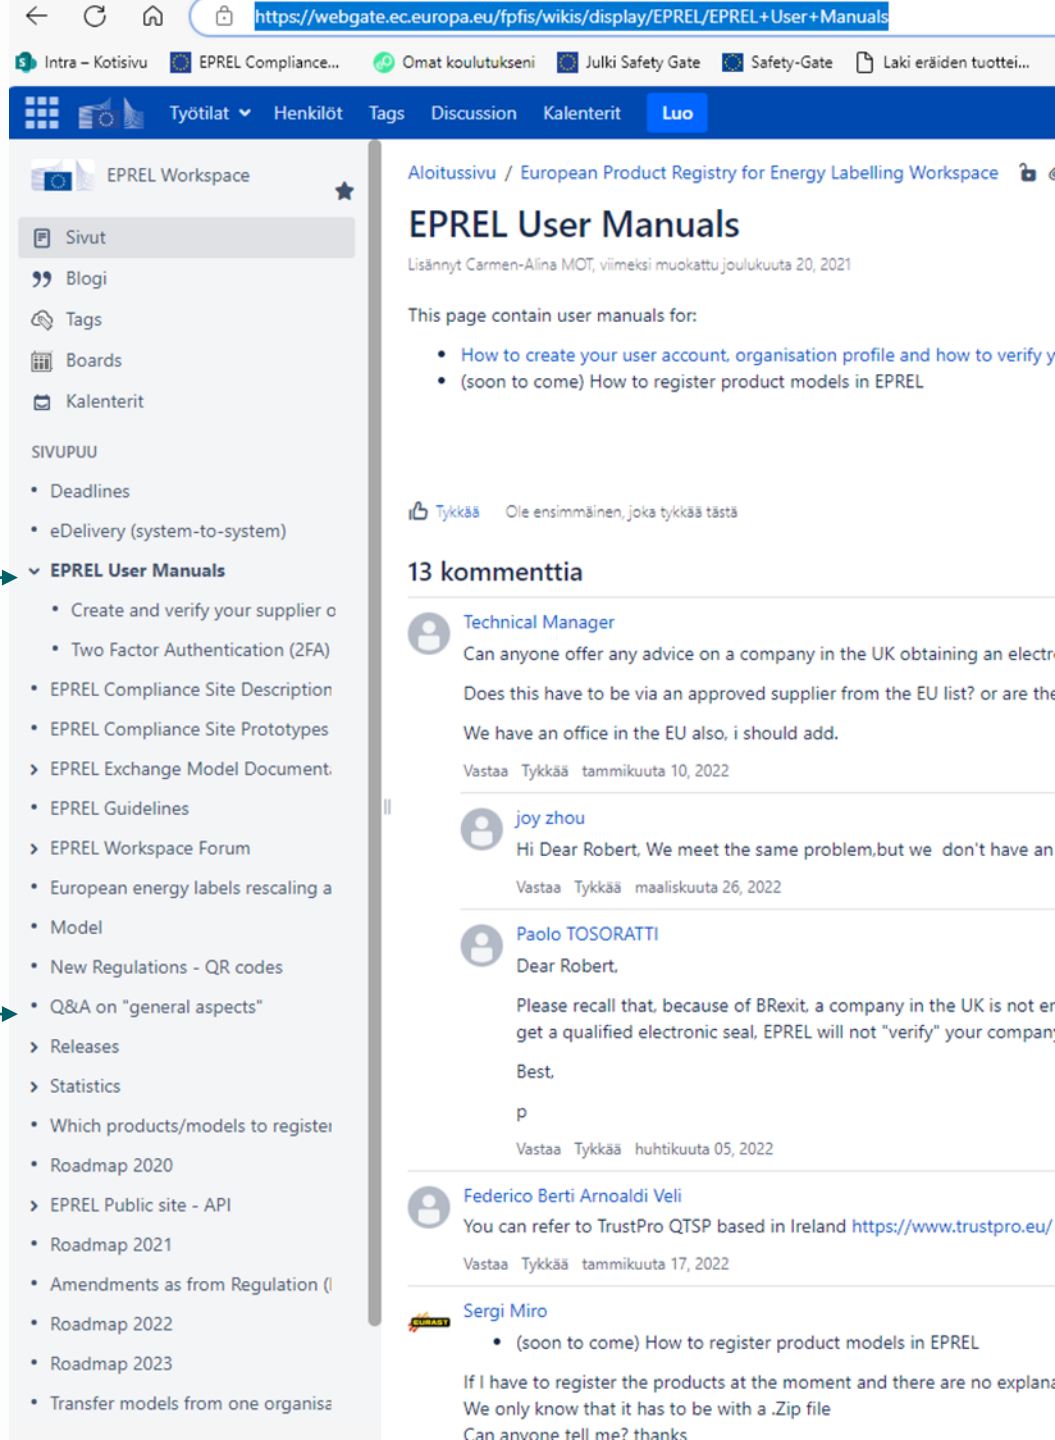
https://webgate.ec.europa.eu/fpfis/wikis/display/EPREL/EPREL+User+Manuals

Intra – Kotisivu   EPREL Compliance...   Omat koulutukseni   Julki Safety Gate   Safety-Gate   Laki eräiden tuottei...

Työtilat   Henkilöt   Tags   Discussion   Kalenterit   Luo

EPREL Workspace

Sivut
Blogi
Tags
Boards
Kalenterit

SIVUPUU
• Deadlines
• eDelivery (system-to-system)
EPREL User Manuals
• Create and verify your supplier o
• Two Factor Authentication (2FA)
• EPREL Compliance Site Description
• EPREL Compliance Site Prototypes
EPREL Exchange Model Document
• EPREL Guidelines
EPREL Workspace Forum
• European energy labels rescaling a
• Model
• New Regulations - QR codes
• Q&A on "general aspects"
Releases
Statistics
• Which products/models to registe
• Roadmap 2020
EPREL Public site - API
• Roadmap 2021
• Amendments as from Regulation (
• Roadmap 2022
• Roadmap 2023
• Transfer models from one organisa

Aloitussivu / European Product Registry for Energy Labelling Workspace

EPREL User Manuals

Lisännyt Carmen-Alina MOT, viimeksi muokattu joulukuuta 20, 2021

This page contain user manuals for:

• How to create your user account, organisation profile and how to verify y
• (soon to come) How to register product models in EPREL

Tykkää   Ole ensimmäinen, joka tykkää tästä

13 kommenttia

Technical Manager
Can anyone offer any advice on a company in the UK obtaining an electr

Does this have to be via an approved supplier from the EU list? or are the

We have an office in the EU also, i should add.

Vastaa   Tykkää   tammikuuta 10, 2022

joy zhou
Hi Dear Robert, We meet the same problem,but we  don't have an

Vastaa   Tykkää   maaliskuuta 26, 2022

Paolo TOSORATTI
Dear Robert,

Please recall that, because of BRexit, a company in the UK is not er get a qualified electronic seal, EPREL will not "verify" your compan

Best,

p

Vastaa   Tykkää   huhtikuuta 05, 2022

Federico Berti Arnoaldi Veli
You can refer to TrustPro QTSP based in Ireland https://www.trustpro.eu/

Vastaa   Tykkää   tammikuuta 17, 2022

Sergi Miro
• (soon to come) How to register product models in EPREL

If I have to register the products at the moment and there are no explana We only know that it has to be with a .Zip file
Can anyone tell me? thanks